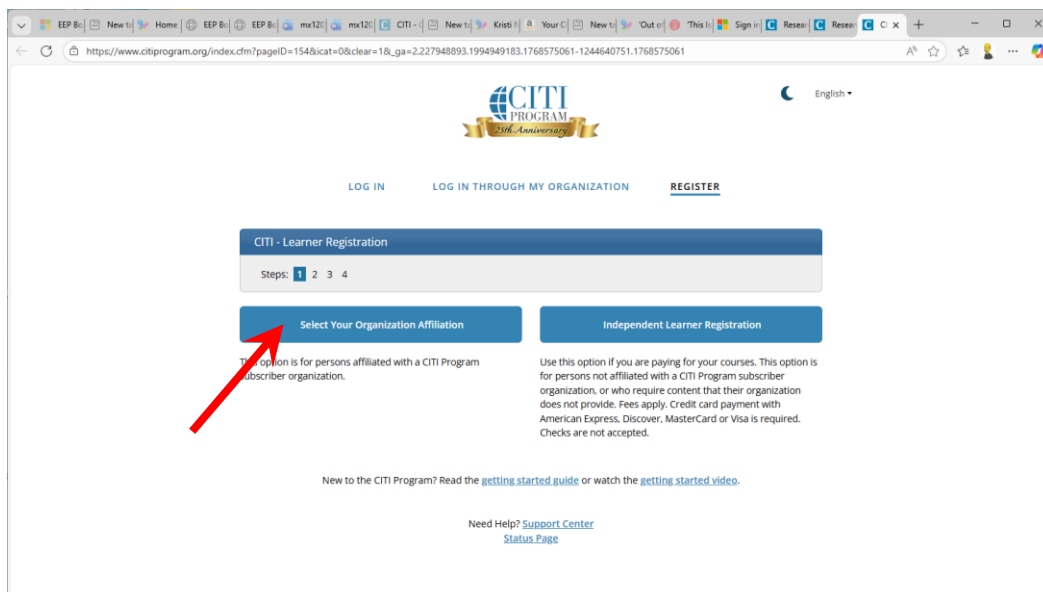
EEP Bo | New ta | Home | EEP Bo | EEP Bo | mx120 | mx120 | CITI - | New ta | Kristi N | Your C | New ta | 'Out o | 'This Is | Sign in | Resear | Resear | C

https://www.citiprogram.org/index.cfm?pageID=154&icat=0&clear=1&_ga=2.227948893.1994949183.1768575061-1244640751.1768575061

CITI PROGRAM 25th Anniversary

English

LOG IN LOG IN THROUGH MY ORGANIZATION REGISTER

CITI - Learner Registration

Steps: 1 2 3 4

Select Your Organization Affiliation

This option is for persons affiliated with a CITI Program subscriber organization.

Independent Learner Registration

Use this option if you are paying for your courses. This option is for persons not affiliated with a CITI Program subscriber organization, or who require content that their organization does not provide. Fees apply. Credit card payment with American Express, Discover, MasterCard or Visa is required. Checks are not accepted.

New to the CITI Program? Read the getting started guide or watch the getting started video.

Need Help? Support Center
Status Page